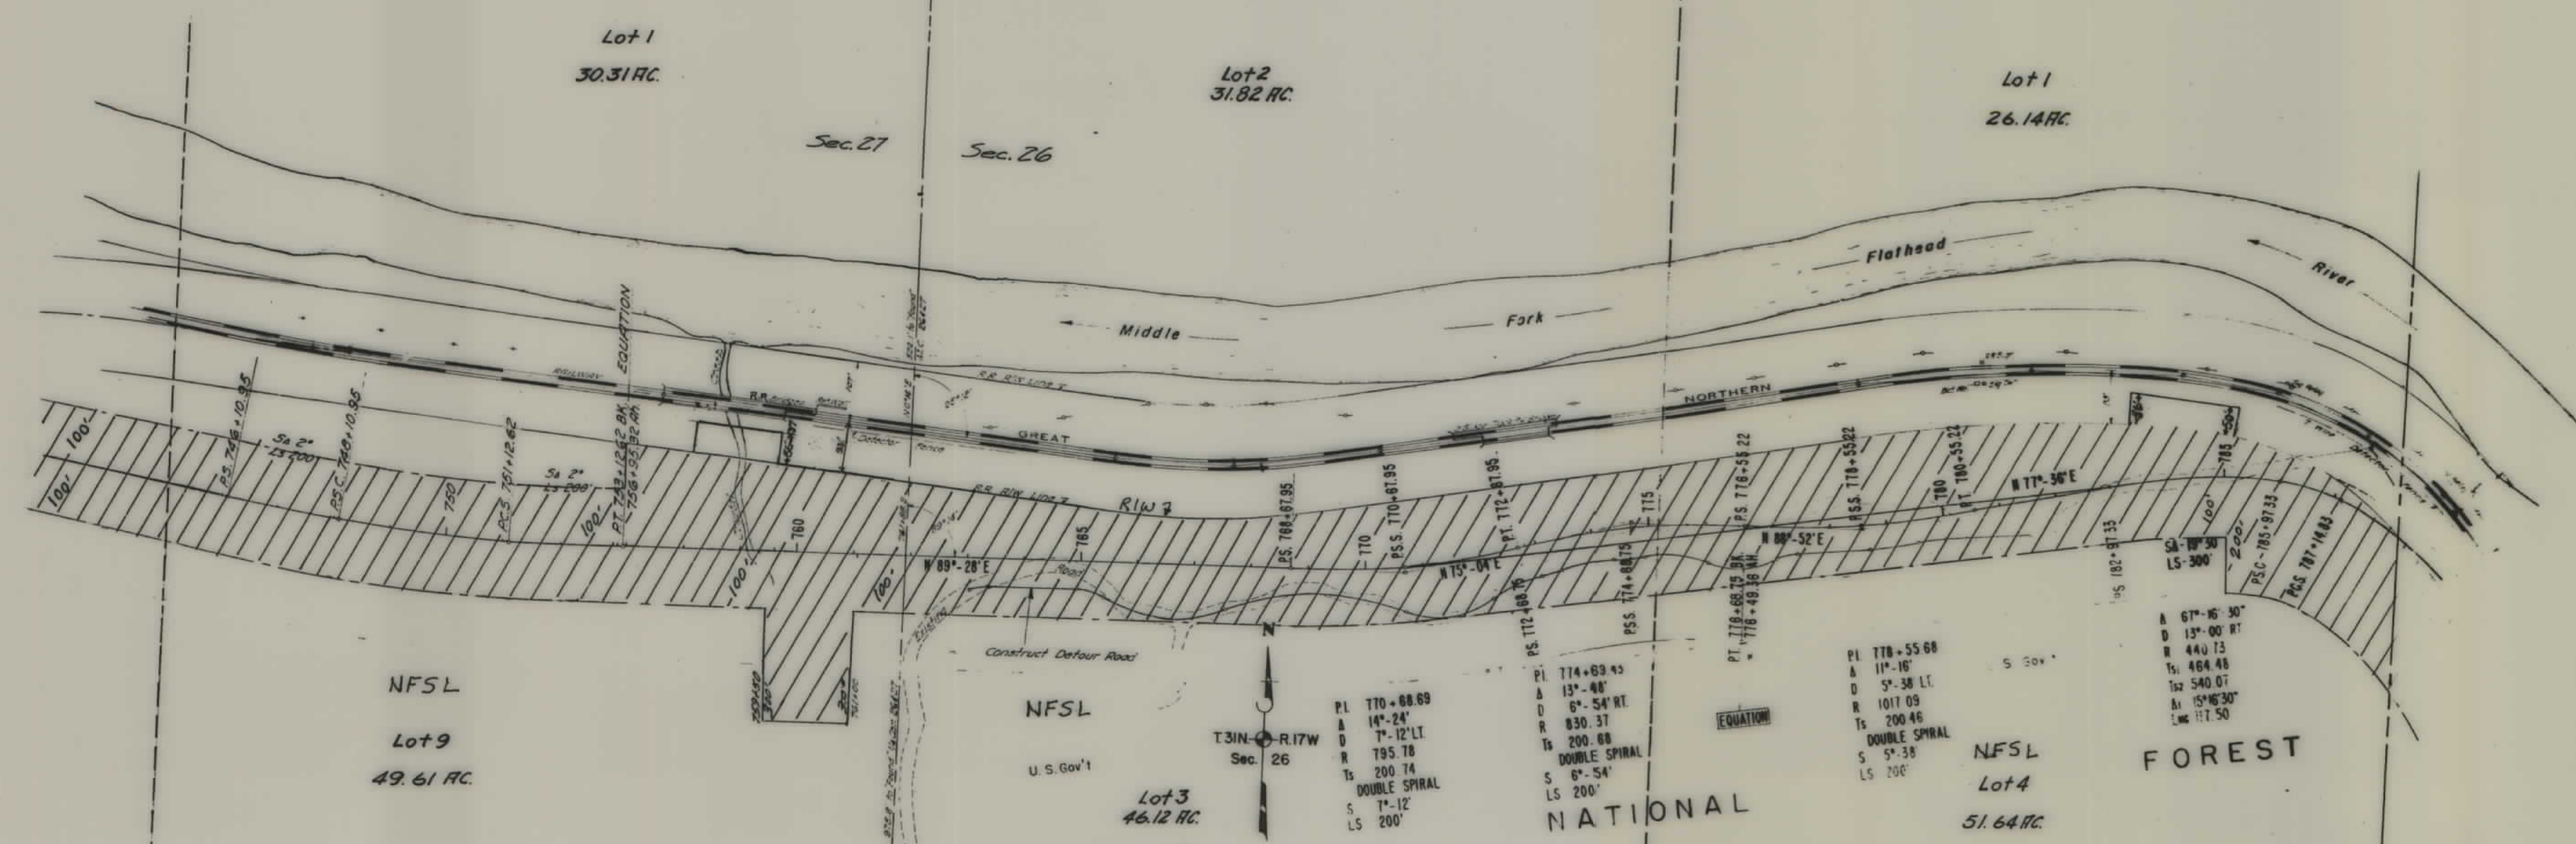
Lot 1
30.31 AC.

Lot 2
31.82 AC.

Lot 1
26.14 AC.

Sec. 27

Sec. 26

Flathead

River

Middle

Fork

NORTHERN

GREAT

RAILWAY

EQUATION

R.R. R/W Line

R/W

100'

100'

P.S. 746+10.95

P.S.C. 748+10.95

P.S. 751+12.62

P.T. 743+12.62 BK.
P.T. 756+95.92 AH.

Sa 2°
LS 200'

Sa 2°
LS 200'

750

760

765

100'

100'

N 89°-28'E

Road

P.S. 768+67.95

770

P.S.S. 770+67.95

P.T. 772+67.95

N 75°-04'E

775

P.S. 774+68.75

N 88°-52'E

P.S. 778+55.22

P.S.S. 778+55.22

780

P.T. 780+55.22

N 77°-36'E

100'

200'

783

P.S.C. 785+97.33

P.C.S. 787+14.83

Sa 19°30'
LS 300'

P.S. 782+97.33

P.S.S. 772+68.75

P.T. 778+68.75 BK.
= 778+49.36 AH.

Construct Detour Road

NFSL

Lot 9

49.61 AC.

NFSL

U.S. Gov't

Lot 3
46.12 AC.

N

T.31N.-R.17W
Sec. 26

P.I. 770+68.69
Δ 14°-24'
D 7°-12' LT.
R 795.78
Ts 200.74
DOUBLE SPIRAL
S 7°-12'
LS 200'

P.I. 774+69.45
Δ 13°-48'
D 6°-54' RT.
R 830.37
Ts 200.68
DOUBLE SPIRAL
S 6°-54'
LS 200'

NATIONAL

EQUATION

P.I. 778+55.68
Δ 11°-16'
D 5°-38' LT.
R 1017.09
Ts 200.46
DOUBLE SPIRAL
S 5°-38'
LS 200'

S. Gov't

NFSL
Lot 4
51.64 AC.

Δ 67°-16'30"
D 13°-00' RT.
R 440.73
Ts1 464.48
Ts2 540.07
Δs 15°16'30"
Lnc 117.50

FOREST